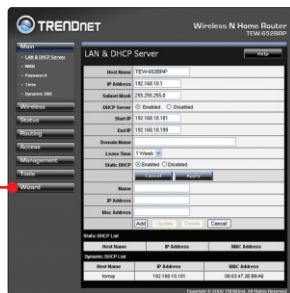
TRENDnet

Wireless N Home Router
TEW-652BRP

Main
LAN & DHCP Server
WAN
Password
Time
Dynamic DNS
Wireless
Status
Routing
Access
Management
Tools
Wizard

LAN & DHCP Server

Help

| Host Name | TEW-652BRP |
|---|---|
| IP Address | 192.168.10.1 |
| Subnet Mask | 255.255.255.0 |
| DHCP Server | Enabled Disabled |
| Start IP | 192.168.10.101 |
| End IP | 192.168.10.199 |
| Domain Name | |
| Lease Time | 1 Week |
| Static DHCP | Enabled Disabled |

Cancel Apply

| Name | |
|---|---|
| IP Address | |
| Mac Address | |

Add Update Delete Cancel

Static DHCP List

| Host Name | IP Address | MAC Address |
|---|---|---|

Dynamic DHCP List

| Host Name | IP Address | MAC Address |
|---|---|---|
| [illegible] | 192.168.10.101 | 00:03:47:30:B9:A6 |

Copyright © 2008 TRENDnet. All Rights Reserved.